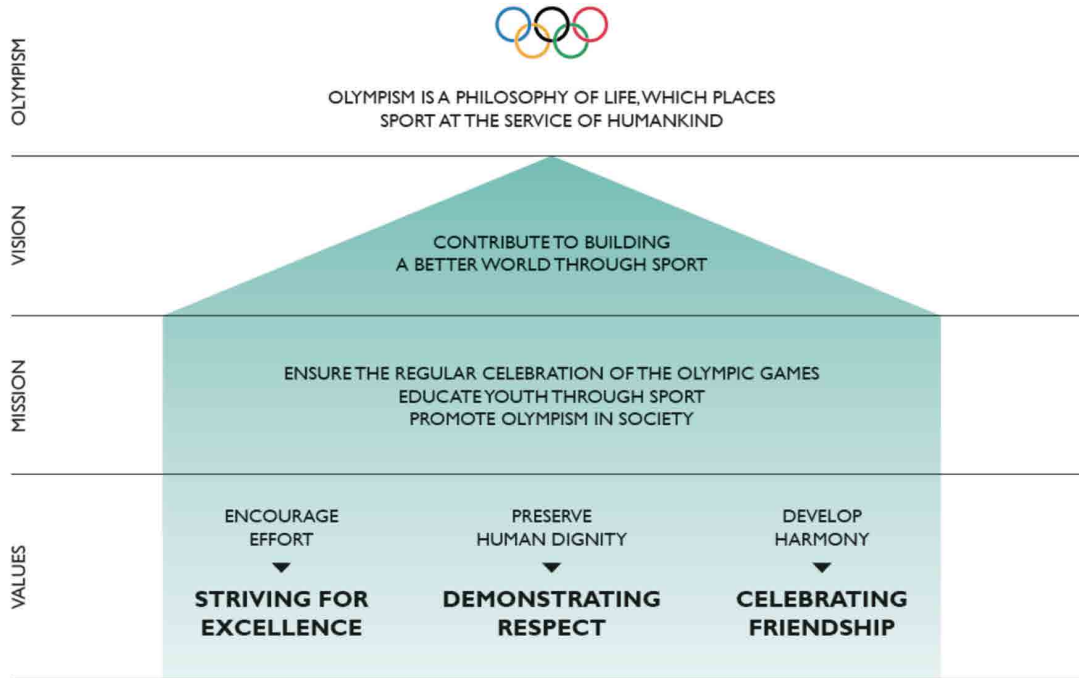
OLYMPISM

OLYMPISM IS A PHILOSOPHY OF LIFE, WHICH PLACES SPORT AT THE SERVICE OF HUMANKIND

VISION

CONTRIBUTE TO BUILDING A BETTER WORLD THROUGH SPORT

MISSION

ENSURE THE REGULAR CELEBRATION OF THE OLYMPIC GAMES
EDUCATE YOUTH THROUGH SPORT
PROMOTE OLYMPISM IN SOCIETY

VALUES

ENCOURAGE EFFORT

STRIVING FOR EXCELLENCE

PRESERVE HUMAN DIGNITY

DEMONSTRATING RESPECT

DEVELOP HARMONY

CELEBRATING FRIENDSHIP